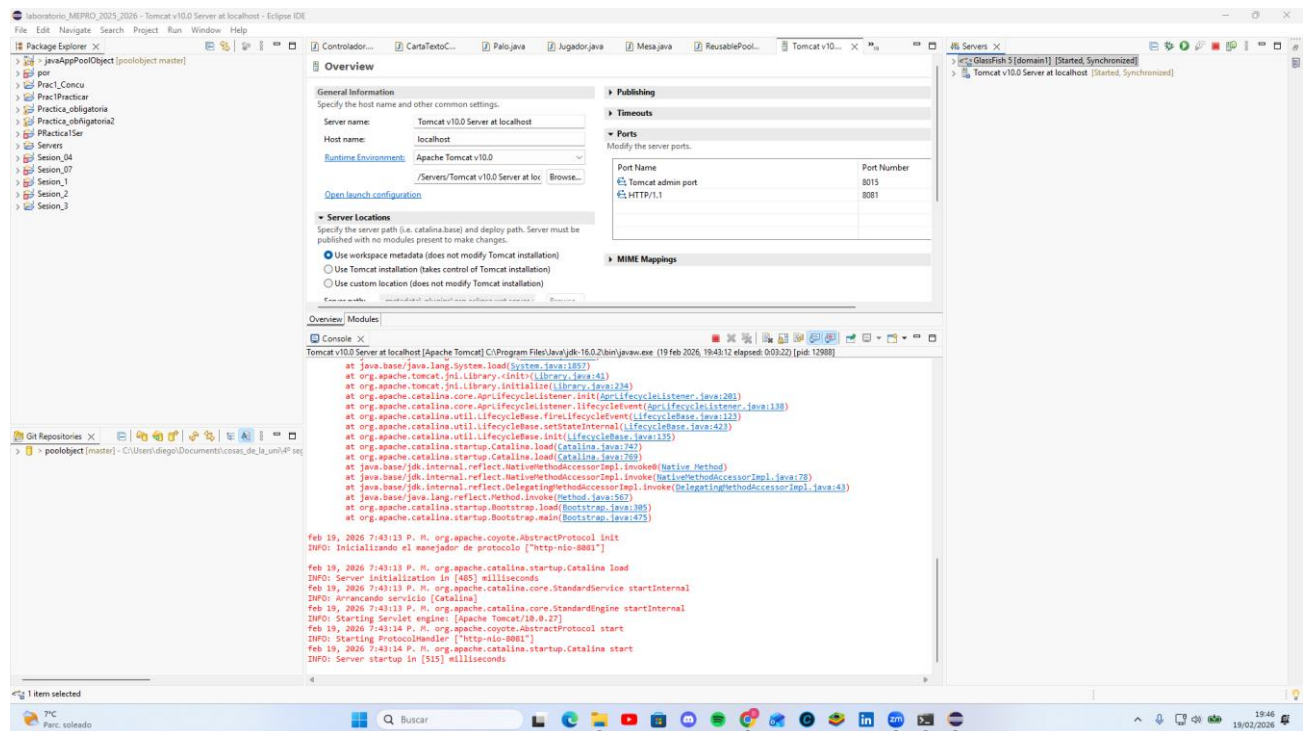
laboratorio_MEPRO_2025_2026 - Tomcat v10.0 Server at localhost - Eclipse IDE

File Edit Navigate Search Project Run Window Help

Package Explorer ×

> javaAppPoolObject [poolobject master]
> por
> Prac1_Concu
> Prac1Practicar
> Practica_obligatoria
> Practica_obligatoria2
> PRactica1Ser
> Servers
> Sesion_04
> Sesion_07
> Sesion_1
> Sesion_2
> Sesion_3

Git Repositories ×

> poolobject [master] - C:\Users\diego\Documents\cosas_de_la_uni\4º se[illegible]

Controlador... CartaTextoC... Palo.java Jugador.java Mesa.java ReusablePool... Tomcat v10... ×

Overview

General Information
Specify the host name and other common settings.

Server name: Tomcat v10.0 Server at localhost
Host name: localhost
Runtime Environment: Apache Tomcat v10.0
/Servers/Tomcat v10.0 Server at loc Browse...
Open launch configuration

Server Locations
Specify the server path (i.e. catalina.base) and deploy path. Server must be published with no modules present to make changes.
Use workspace metadata (does not modify Tomcat installation)
Use Tomcat installation (takes control of Tomcat installation)
Use custom location (does not modify Tomcat installation)

Publishing
Timeouts
Ports
Modify the server ports.

| Port Name | Port Number |
|---|---|
| Tomcat admin port | 8015 |
| HTTP/1.1 | 8081 |

MIME Mappings

Overview Modules

Console ×

Tomcat v10.0 Server at localhost [Apache Tomcat] C:\Program Files\Java\jdk-16.0.2\bin\javaw.exe (19 feb 2026, 19:43:12 elapsed: 0:03:22) [pid: 12988]

at java.base/java.lang.System.load(System.java:1857)
at org.apache.tomcat.jni.Library.<init>(Library.java:41)
at org.apache.tomcat.jni.Library.initialize(Library.java:234)
at org.apache.catalina.core.AprLifecycleListener.init(AprLifecycleListener.java:201)
at org.apache.catalina.core.AprLifecycleListener.lifecycleEvent(AprLifecycleListener.java:138)
at org.apache.catalina.util.LifecycleBase.fireLifecycleEvent(LifecycleBase.java:123)
at org.apache.catalina.util.LifecycleBase.setStateInternal(LifecycleBase.java:423)
at org.apache.catalina.util.LifecycleBase.init(LifecycleBase.java:135)
at org.apache.catalina.startup.Catalina.load(Catalina.java:747)
at org.apache.catalina.startup.Catalina.load(Catalina.java:769)
at java.base/jdk.internal.reflect.NativeMethodAccessorImpl.invoke0(Native Method)
at java.base/jdk.internal.reflect.NativeMethodAccessorImpl.invoke(NativeMethodAccessorImpl.java:78)
at java.base/jdk.internal.reflect.DelegatingMethodAccessorImpl.invoke(DelegatingMethodAccessorImpl.java:43)
at java.base/java.lang.reflect.Method.invoke(Method.java:567)
at org.apache.catalina.startup.Bootstrap.load(Bootstrap.java:305)
at org.apache.catalina.startup.Bootstrap.main(Bootstrap.java:475)

feb 19, 2026 7:43:13 P. M. org.apache.coyote.AbstractProtocol init
INFO: Inicializando el manejador de protocolo ["http-nio-8081"]

feb 19, 2026 7:43:13 P. M. org.apache.catalina.startup.Catalina load
INFO: Server initialization in [485] milliseconds
feb 19, 2026 7:43:13 P. M. org.apache.catalina.core.StandardService startInternal
INFO: Arrancando servicio [Catalina]
feb 19, 2026 7:43:13 P. M. org.apache.catalina.core.StandardEngine startInternal
INFO: Starting Servlet engine: [Apache Tomcat/10.0.27]
feb 19, 2026 7:43:14 P. M. org.apache.coyote.AbstractProtocol start
INFO: Starting ProtocolHandler ["http-nio-8081"]
feb 19, 2026 7:43:14 P. M. org.apache.catalina.startup.Catalina start
INFO: Server startup in [515] milliseconds

Servers ×
> GlassFish 5 [domain1] [Started, Synchronized]
> Tomcat v10.0 Server at localhost [Started, Synchronized]

1 item selected

7°C
Parc. soleado
Buscar
19:46
19/02/2026